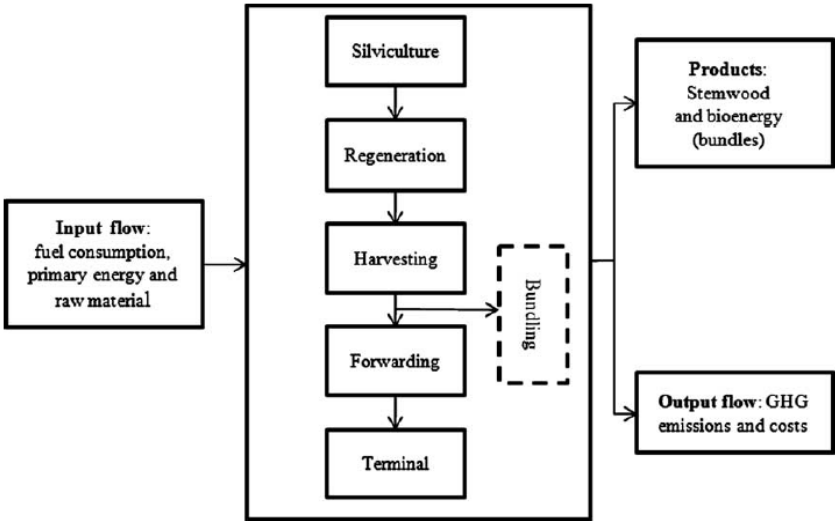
Input flow: fuel consumption, primary energy and raw material

Silviculture

Regeneration

Harvesting

Bundling

Forwarding

Terminal

Products: Stemwood and bioenergy (bundles)

Output flow: GHG emissions and costs